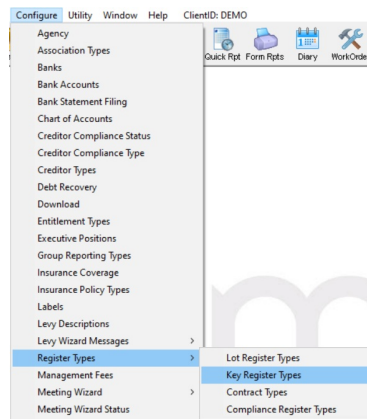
Configure Utility Window Help ClientID: DEMO

Quick Rpt Form Rpts Diary WorkOrde

Agency
Association Types
Banks
Bank Accounts
Bank Statement Filing
Chart of Accounts
Creditor Compliance Status
Creditor Compliance Type
Creditor Types
Debt Recovery
Download
Entitlement Types
Executive Positions
Group Reporting Types
Insurance Coverage
Insurance Policy Types
Labels
Levy Descriptions
Levy Wizard Messages >
Register Types >
Management Fees
Meeting Wizard >
Meeting Wizard Status

Lot Register Types
Key Register Types
Contract Types
Compliance Register Types